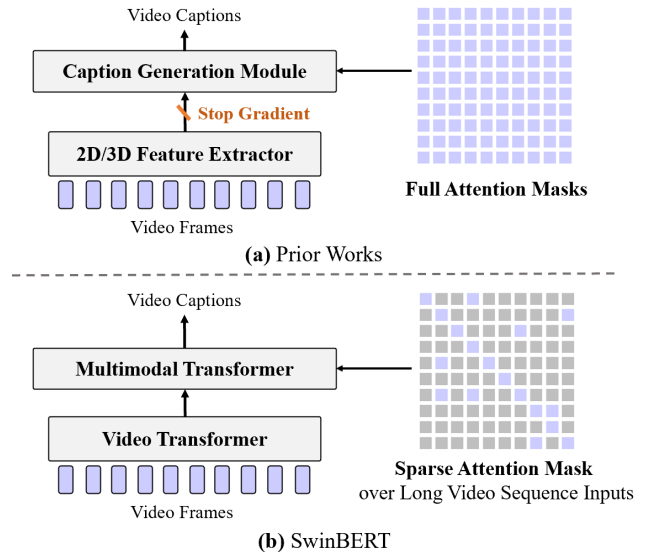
Video Captions

Caption Generation Module

Stop Gradient

2D/3D Feature Extractor

Video Frames

Full Attention Masks

(a) Prior Works

Video Captions

Multimodal Transformer

Video Transformer

Video Frames

Sparse Attention Mask over Long Video Sequence Inputs

(b) SwinBERT